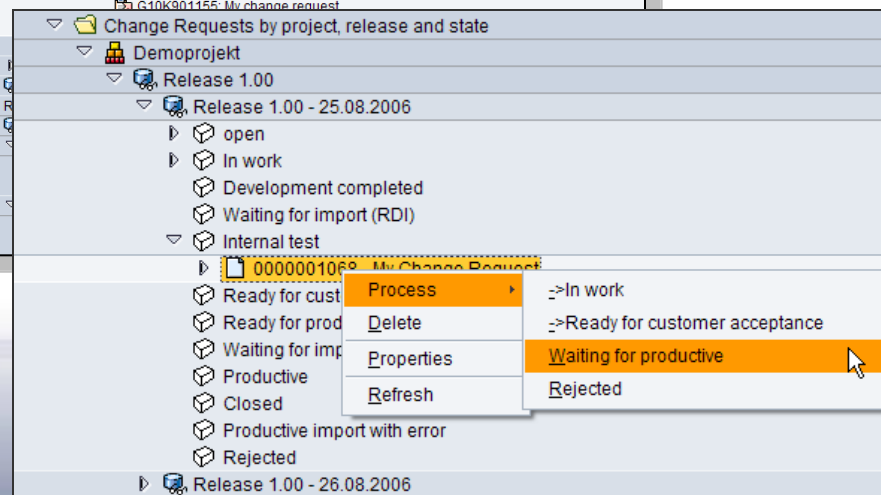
G10K901155: My change request

Change Requests by project, release and state
Demoprojekt
Release 1.00
Release 1.00 - 25.08.2006
open
In work
Development completed
Waiting for import (RDI)
Internal test
0000001068 - My Change Request
Ready for cust
Ready for prod
Waiting for imp
Productive
Closed
Productive import with error
Rejected
Release 1.00 - 26.08.2006

Process
Delete
Properties
Refresh

->In work
->Ready for customer acceptance
Waiting for productive
Rejected